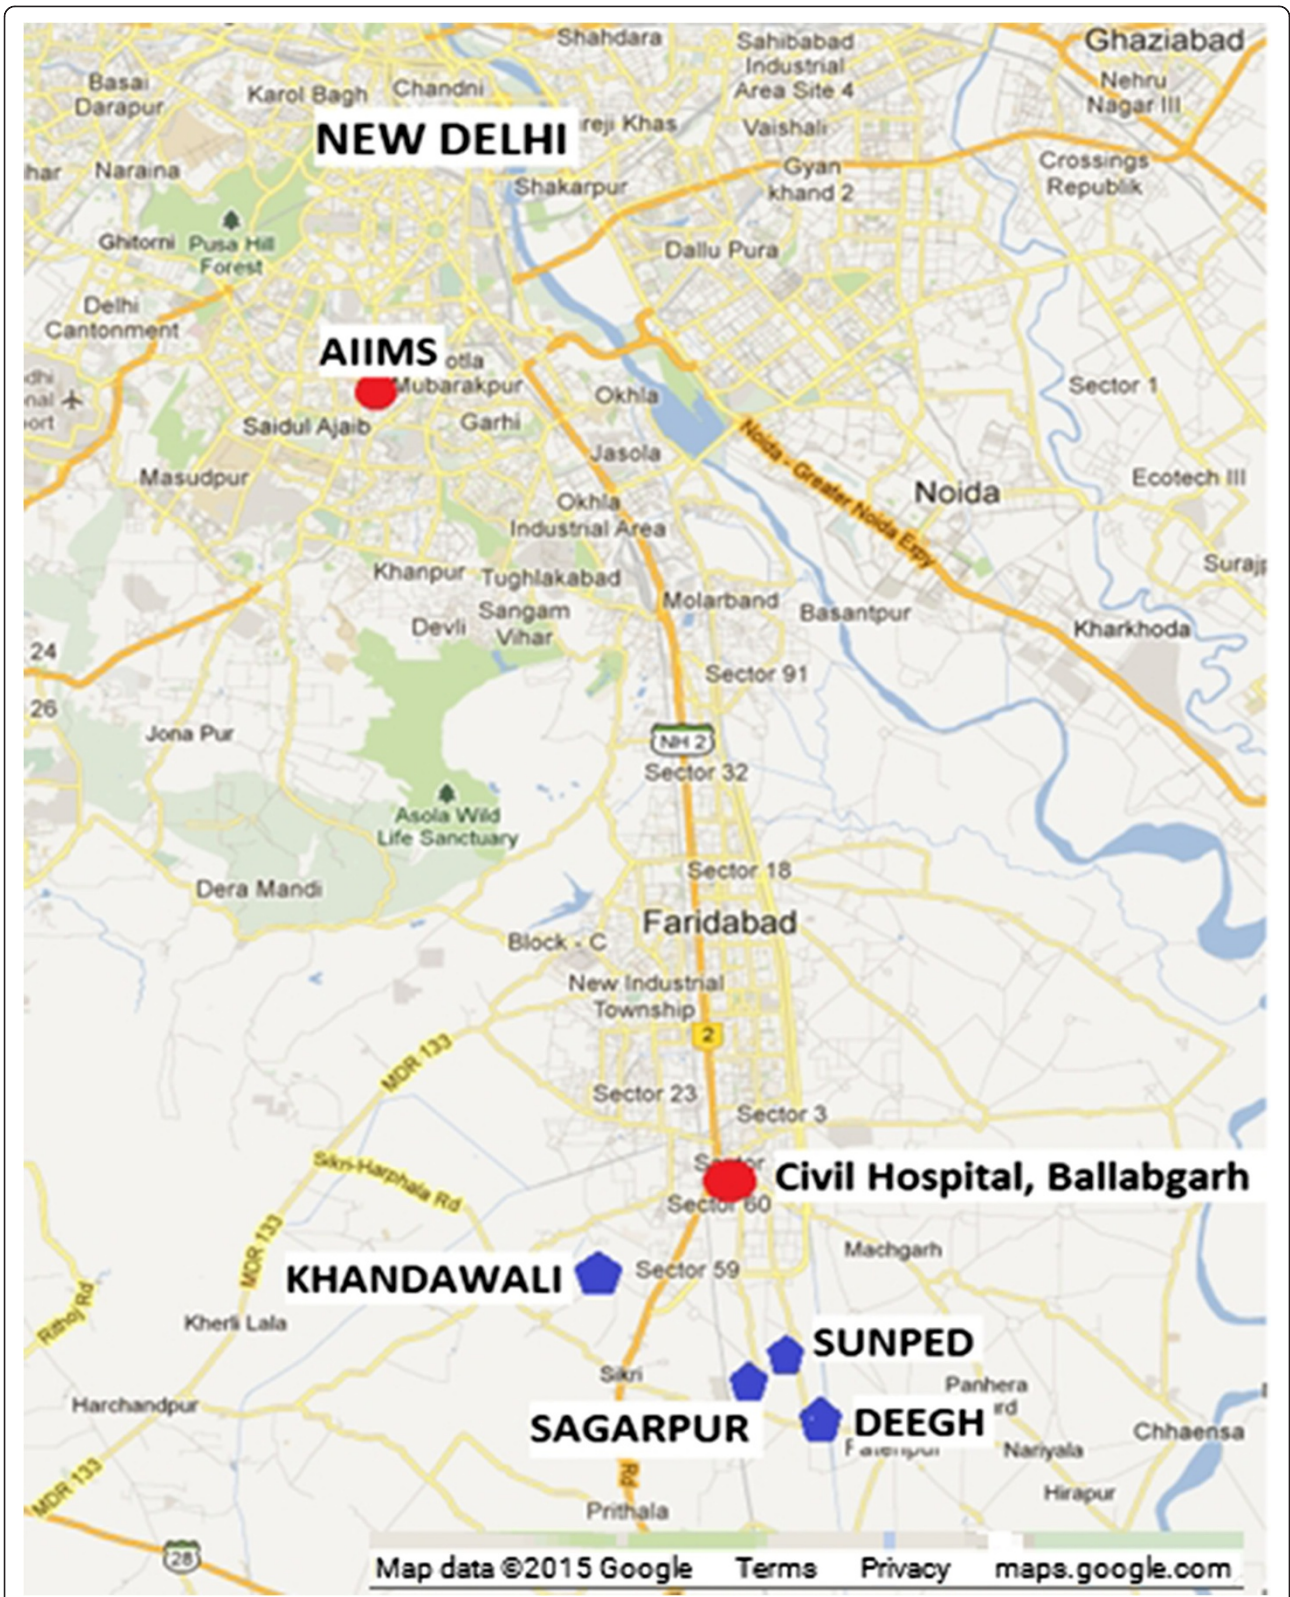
Shahdara
Sahibabad Industrial Area Site 4
Ghaziabad
Nehru Nagar III
Basai Darapur
Karol Bagh
Chandni
NEW DELHI
reji Khas
Vaishali
Gyan khand 2
Crossings Republik
har
Naraina
Shakarpur
Ghitorni
Pusa Hill Forest
Dallu Pura
Delhi Cantonment
AIIMS
otla Mubarakpur
Okhla
Sector 1
dhi nal ort
Saidul Ajaib
Garhi
Jasola
Masudpur
Noida - Greater Noida Expy
Noida
Ecotech III
Okhla Industrial Area
Khanpur
Tughlakabad
Surajp
Sangam Vihar
Devli
Molarband
Basantpur
Kharkhoda
24
Sector 91
26
Jona Pur
NH 2
Sector 32
Asola Wild Life Sanctuary
Sector 18
Dera Mandi
Faridabad
Block - C
New Industrial Township
2
MDR 133
Sector 23
Sector 3
Sikri-Harphala Rd
Sector
Civil Hospital, Ballabgarh
Sector 60
MDR 133
Machgarh
KHANDAWALI
Sector 59
Rithoj Rd
Kherli Lala
SUNPED
Sikri
Panhera
Harchandpur
SAGARPUR
DEEGH
rd
Fatehpur
Nariyala
Chhaensa
MDR 133
Rd
Hirapur
Prithala
28
Map data ©2015 Google Terms Privacy maps.google.com